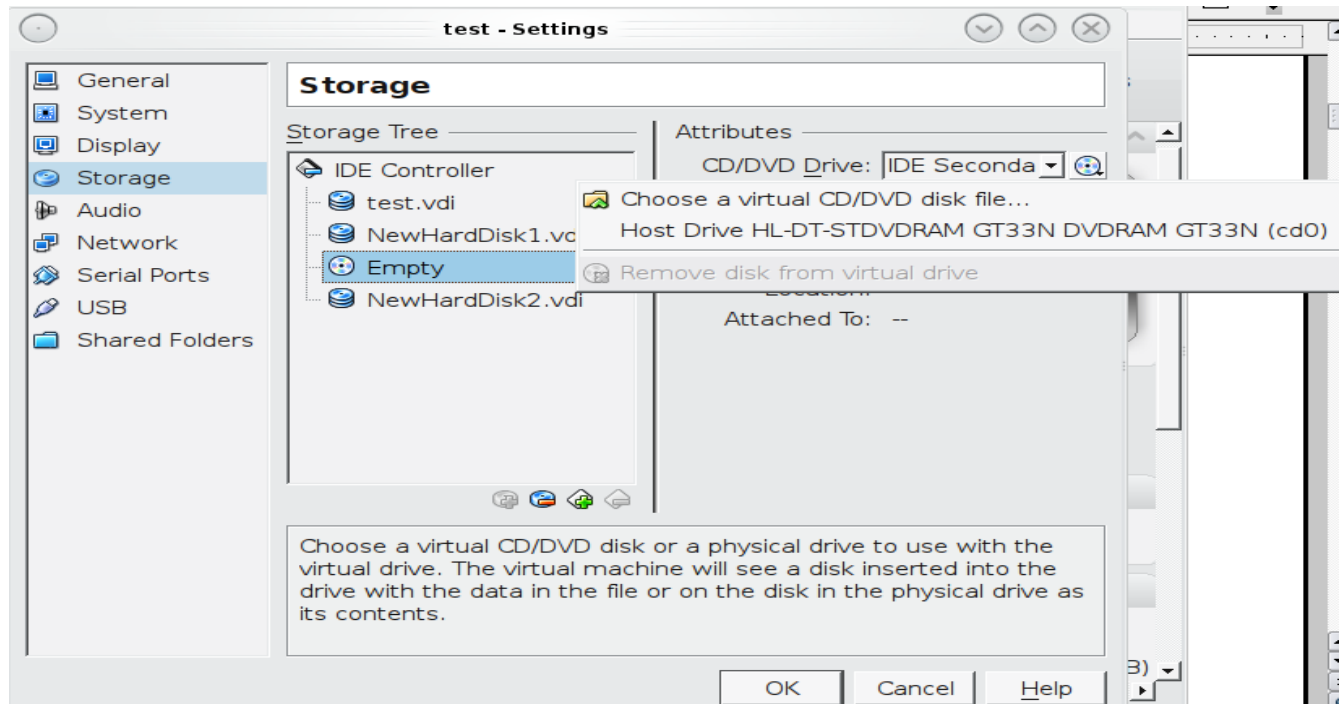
test - Settings

General
System
Display
Storage
Audio
Network
Serial Ports
USB
Shared Folders

Storage

Storage Tree
IDE Controller
test.vdi
NewHardDisk1.vd
Empty
NewHardDisk2.vdi

Attributes
CD/DVD Drive: IDE Seconda

Choose a virtual CD/DVD disk file...
Host Drive HL-DT-STDVDRAM GT33N DVDRAM GT33N (cd0)
Remove disk from virtual drive

Location:
Attached To: --

Choose a virtual CD/DVD disk or a physical drive to use with the virtual drive. The virtual machine will see a disk inserted into the drive with the data in the file or on the disk in the physical drive as its contents.

B)

OK
Cancel
Help